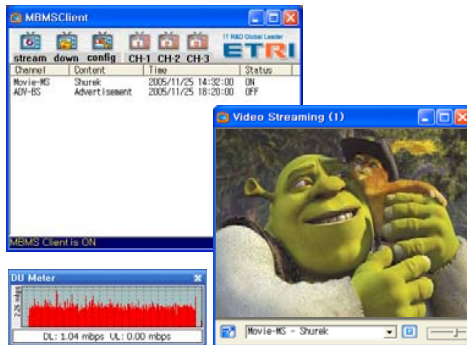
MBMSClient

stream down config CH-1 CH-2 CH-3

IT R&D Global Leader
ETRI

| Channel | Content | Time | Status |
|---|---|---|---|
| Movie-MS | Shurek | 2005/11/25 14:32:00 | ON |
| ADV-BS | Advertisement | 2005/11/25 18:20:00 | OFF |

MBMS Client is ON

DU Meter

2.5 Mbps

DL: 1.04 mbps UL: 0.00 mbps

Video Streaming (1)

Movie-MS - Shurek